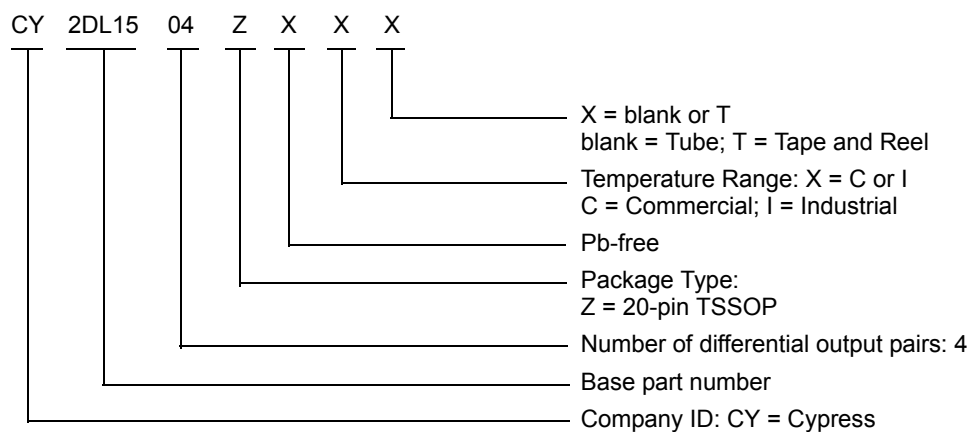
CY 2DL15 04 Z X X X

X = blank or T
blank = Tube; T = Tape and Reel

Temperature Range: X = C or I
C = Commercial; I = Industrial

Pb-free

Package Type:
Z = 20-pin TSSOP

Number of differential output pairs: 4

Base part number

Company ID: CY = Cypress